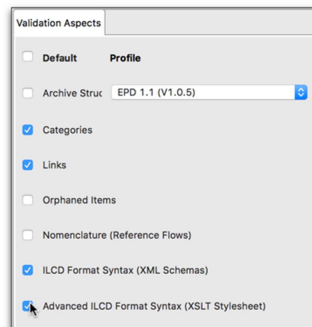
Validation Aspects

Default Profile

Archive Struc EPD 1.1 (V1.0.5)

Categories

Links

Orphaned Items

Nomenclature (Reference Flows)

ILCD Format Syntax (XML Schemas)

Advanced ILCD Format Syntax (XSLT Stylesheet)